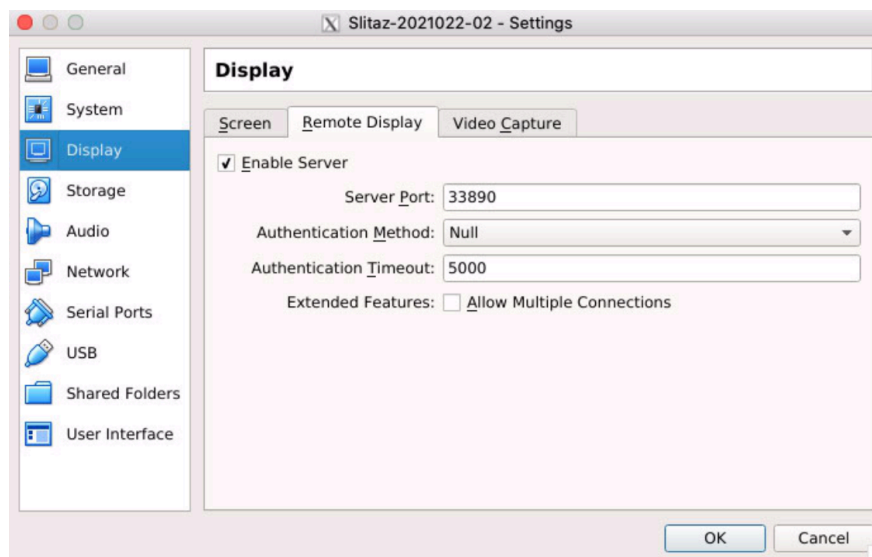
X Slitaz-2021022-02 - Settings

General
System
Display
Storage
Audio
Network
Serial Ports
USB
Shared Folders
User Interface

Display

Screen
Remote Display
Video Capture

✔ Enable Server

Server Port: 33890

Authentication Method: Null

Authentication Timeout: 5000

Extended Features: Allow Multiple Connections

OK
Cancel